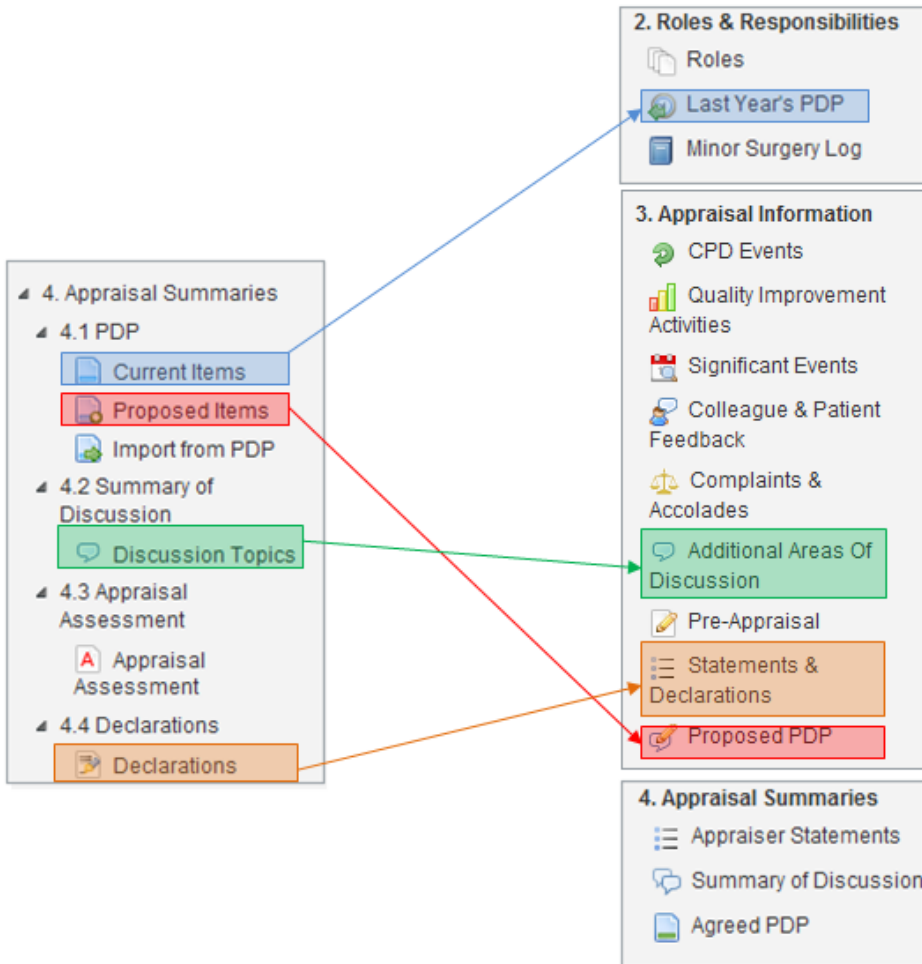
4. Appraisal Summaries
4.1 PDP
Current Items
Proposed Items
Import from PDP
4.2 Summary of Discussion
Discussion Topics
4.3 Appraisal Assessment
Appraisal Assessment
4.4 Declarations
Declarations

2. Roles & Responsibilities
Roles
Last Year's PDP
Minor Surgery Log

3. Appraisal Information
CPD Events
Quality Improvement Activities
Significant Events
Colleague & Patient Feedback
Complaints & Accolades
Additional Areas Of Discussion
Pre-Appraisal
Statements & Declarations
Proposed PDP

4. Appraisal Summaries
Appraiser Statements
Summary of Discussion
Agreed PDP